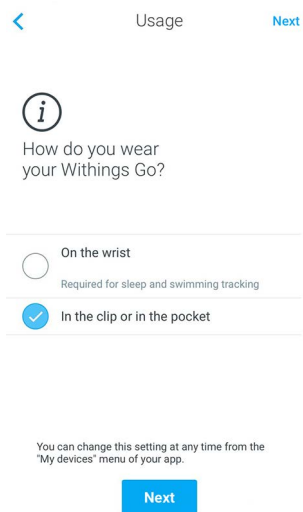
<
Usage
Next

i

How do you wear your Withings Go?

On the wrist

Required for sleep and swimming tracking

In the clip or in the pocket

You can change this setting at any time from the "My devices" menu of your app.

Next